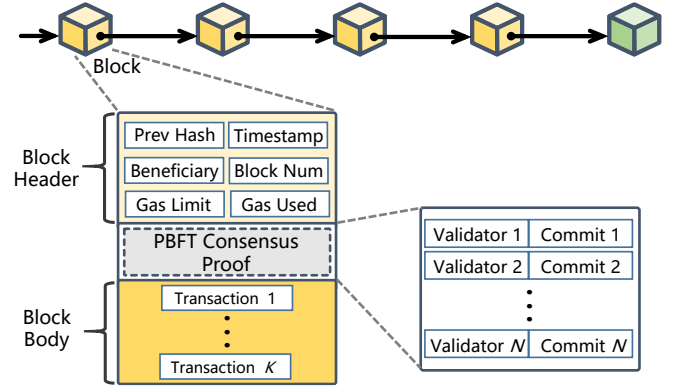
Block

Block Header

| Prev Hash | Timestamp |
|---|---|
| Beneficiary | Block Num |
| Gas Limit | Gas Used |

PBFT Consensus Proof

Block Body

Transaction 1

⋮

Transaction $K$

| Validator 1 | Commit 1 |
|---|---|
| Validator 2 | Commit 2 |
| ⋮ | |
| Validator $N$ | Commit $N$ |